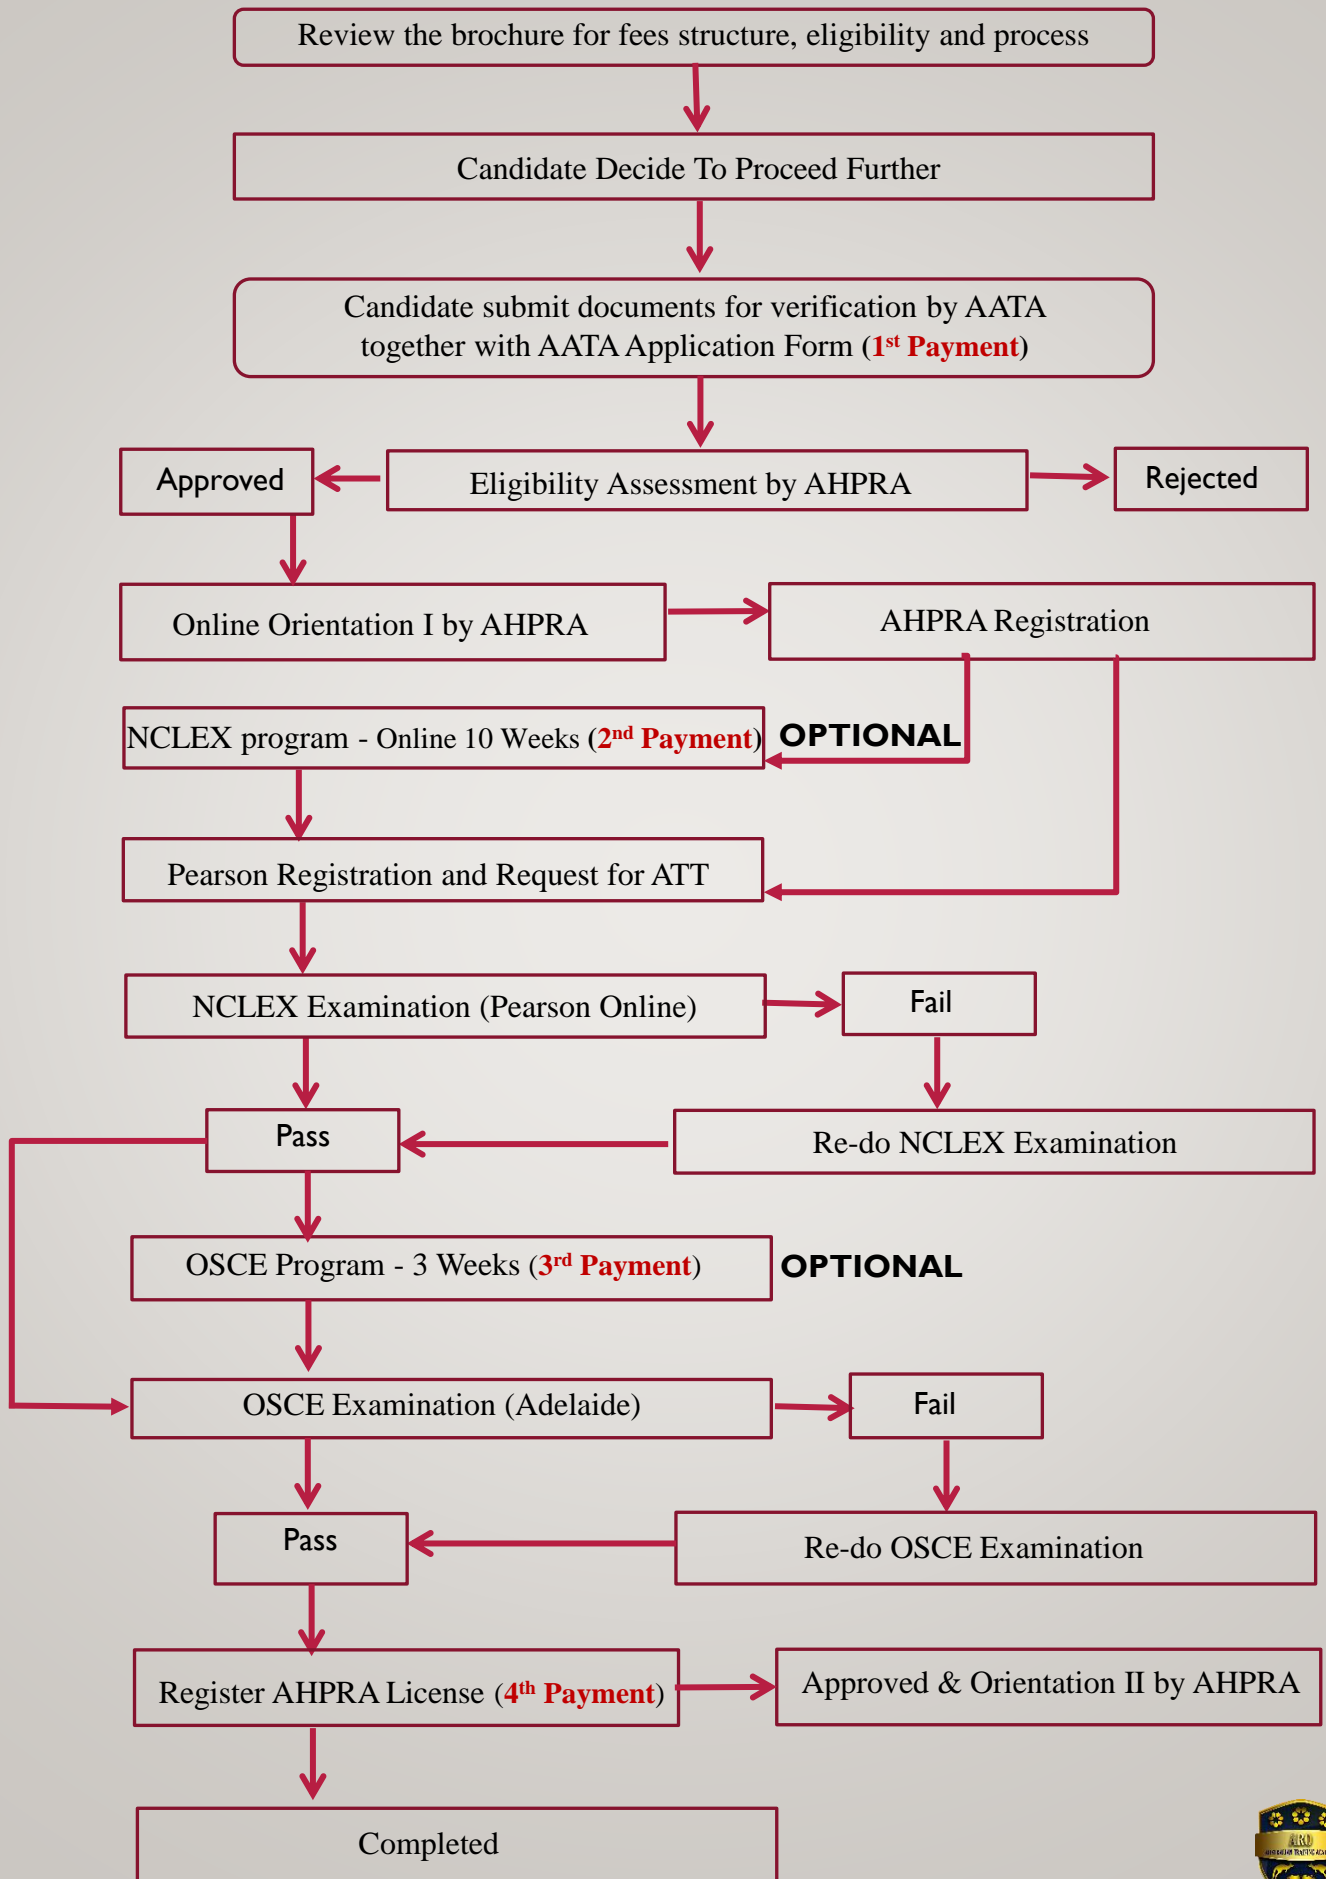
Review the brochure for fees structure, eligibility and process

Candidate Decide To Proceed Further

Candidate submit documents for verification by AATA together with AATA Application Form (1$^{st}$ Payment)

Approved

Eligibility Assessment by AHPRA

Rejected

Online Orientation I by AHPRA

AHPRA Registration

NCLEX program - Online 10 Weeks (2$^{nd}$ Payment)

OPTIONAL

Pearson Registration and Request for ATT

NCLEX Examination (Pearson Online)

Fail

Pass

Re-do NCLEX Examination

OSCE Program - 3 Weeks (3$^{rd}$ Payment)

OPTIONAL

OSCE Examination (Adelaide)

Fail

Pass

Re-do OSCE Examination

Register AHPRA License (4$^{th}$ Payment)

Approved & Orientation II by AHPRA

Completed